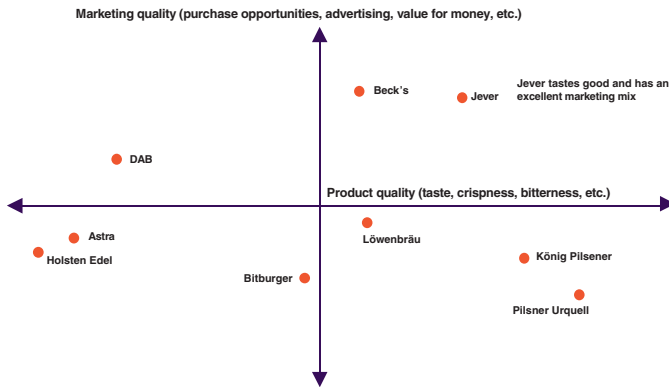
Marketing quality (purchase opportunities, advertising, value for money, etc.)

Beck's

Jever

Jever tastes good and has an excellent marketing mix

DAB

Product quality (taste, crispness, bitterness, etc.)

Astra

Holsten Edel

Löwenbräu

König Pilsener

Bitburger

Pilsner Urquell